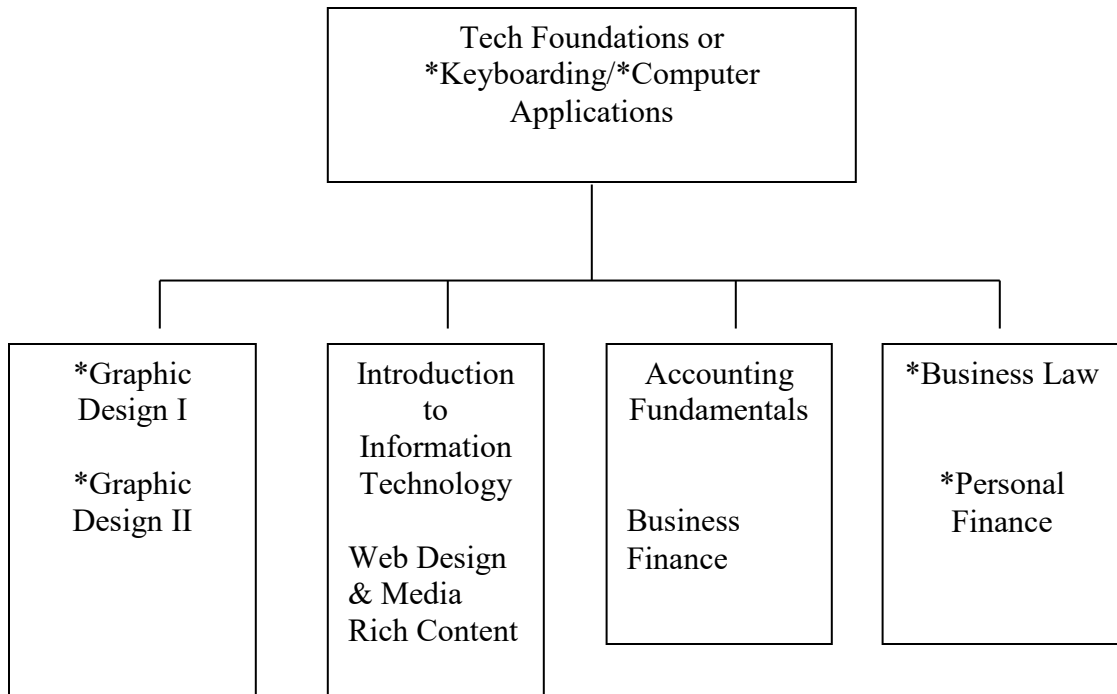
Tech Foundations or *Keyboarding/*Computer Applications

*Graphic Design I

*Graphic Design II

Introduction to Information Technology

Web Design & Media Rich Content

Accounting Fundamentals

Business Finance

*Business Law

*Personal Finance